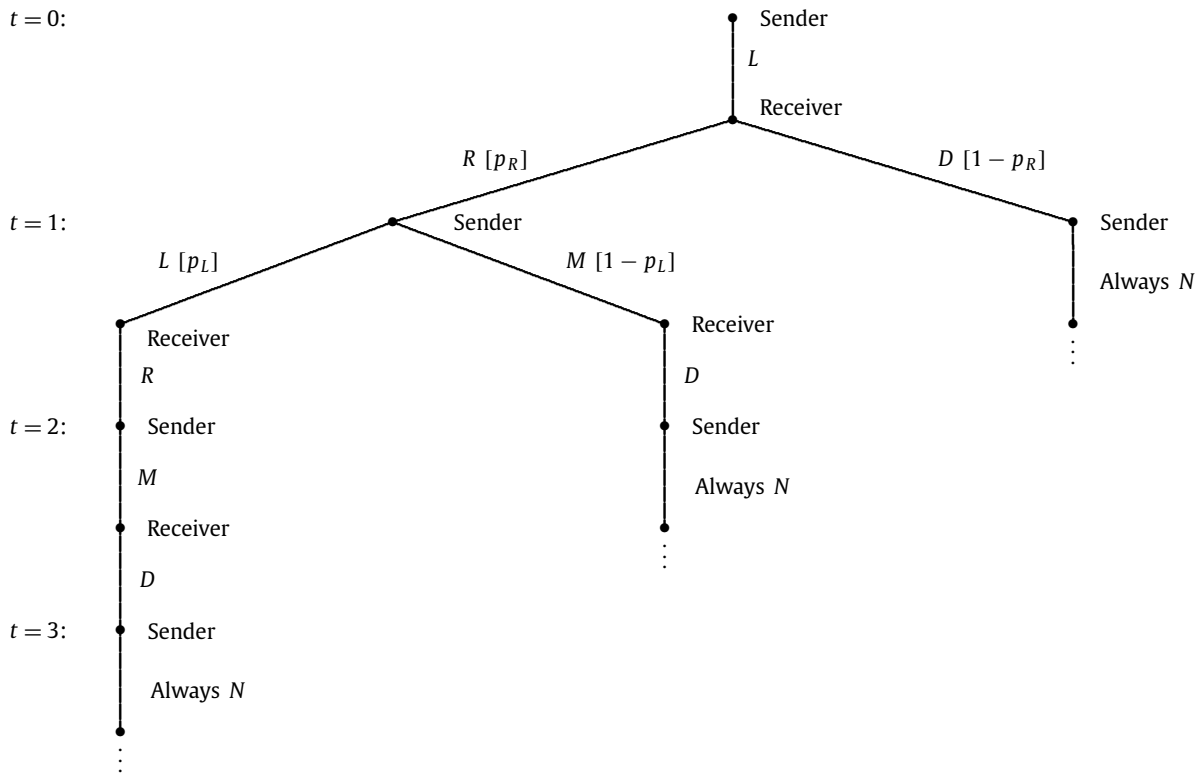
$t=0$: Sender

$L$

Receiver

$R\ [p_R]$

$D\ [1-p_R]$

$t=1$: Sender

Sender

$L\ [p_L]$

$M\ [1-p_L]$

Always $N$

Receiver

Receiver

$R$

$D$

$\vdots$

$t=2$: Sender

Sender

$M$

Always $N$

Receiver

$\vdots$

$D$

$t=3$: Sender

Always $N$

$\vdots$